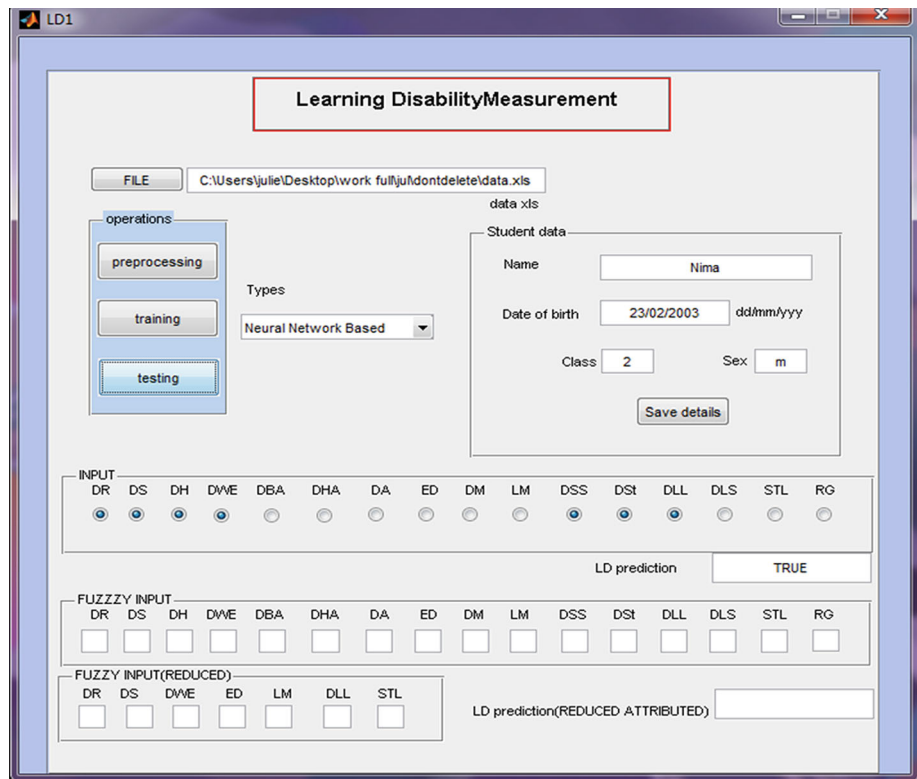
LD1

Learning DisabilityMeasurement

FILE C:\Users\julie\Desktop\work full\jul\dontdelete\data.xls

data xls

operations

preprocessing

training

testing

Types

Neural Network Based

Student data

Name Nima

Date of birth 23/02/2003 dd/mm/yyy

Class 2 Sex m

Save details

INPUT

DR DS DH DWE DBA DHA DA ED DM LM DSS DSt DLL DLS STL RG

LD prediction TRUE

FUZZZY INPUT

DR DS DH DWE DBA DHA DA ED DM LM DSS DSt DLL DLS STL RG

FUZZY INPUT(REDUCED)

DR DS DWE ED LM DLL STL

LD prediction(REDUCED ATTRIBUTED)